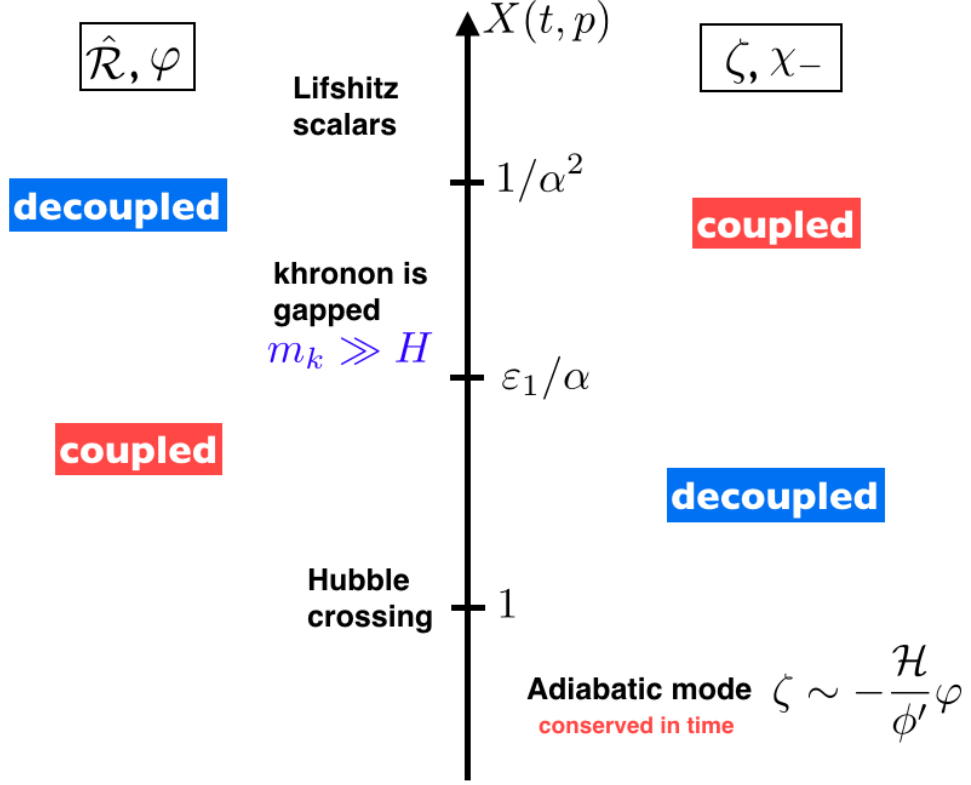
$\hat{\mathcal{R}}, \varphi$

$X(t, p)$

$\zeta, \chi_-$

Lifshitz scalars

$1/\alpha^2$

decoupled

coupled

khronon is gapped

$m_k \gg H$

$\varepsilon_1/\alpha$

coupled

decoupled

Hubble crossing

$1$

Adiabatic mode $\zeta \sim -\frac{\mathcal{H}}{\phi'}\varphi$

conserved in time